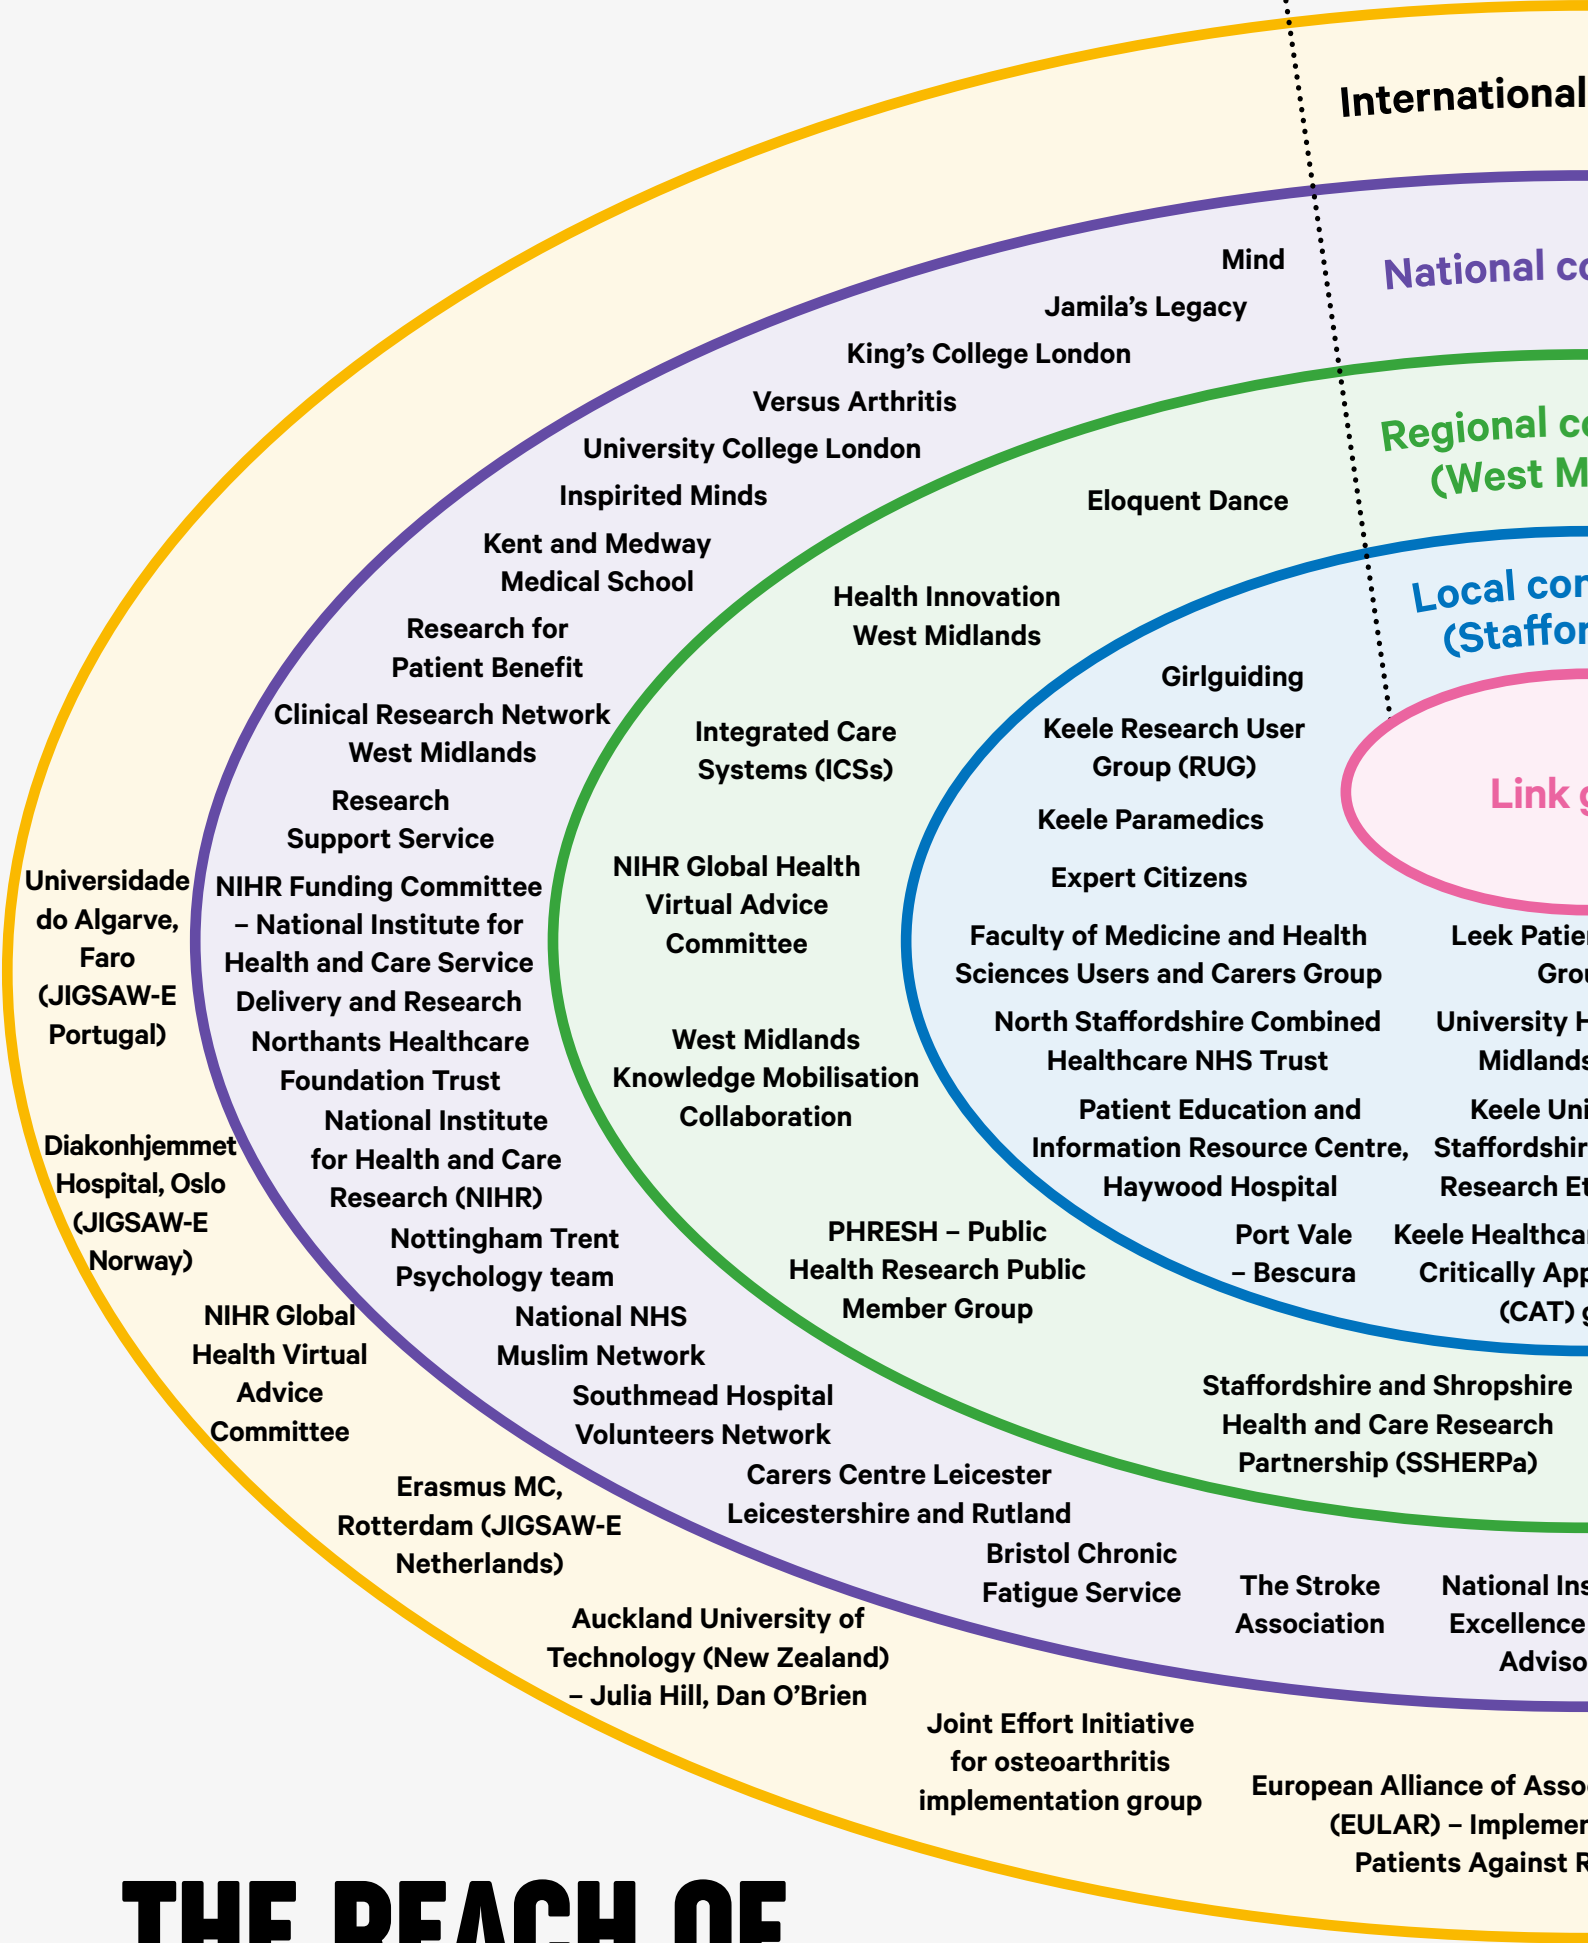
International

National co

Regional co
(West M

Local co
(Staffor

Link g

Mind

Jamila's Legacy

King's College London

Versus Arthritis

University College London

Inspirited Minds

Kent and Medway Medical School

Research for Patient Benefit

Clinical Research Network West Midlands

Research Support Service

NIHR Funding Committee – National Institute for Health and Care Service Delivery and Research

Northants Healthcare Foundation Trust

National Institute for Health and Care Research (NIHR)

Nottingham Trent Psychology team

National NHS Muslim Network

Southmead Hospital Volunteers Network

Carers Centre Leicester Leicestershire and Rutland

Bristol Chronic Fatigue Service

The Stroke Association

National Ins Excellence Adviso

Eloquent Dance

Health Innovation West Midlands

Integrated Care Systems (ICSs)

NIHR Global Health Virtual Advice Committee

West Midlands Knowledge Mobilisation Collaboration

PHRESH – Public Health Research Public Member Group

Staffordshire and Shropshire Health and Care Research Partnership (SSHERPa)

Girlguiding

Keele Research User Group (RUG)

Keele Paramedics

Expert Citizens

Faculty of Medicine and Health Sciences Users and Carers Group

North Staffordshire Combined Healthcare NHS Trust

Patient Education and Information Resource Centre, Haywood Hospital

Port Vale – Bescura

Leek Patie Grou

University H Midlands

Keele Uni Staffordshir Research Et

Keele Healthca Critically App (CAT)

Universidade do Algarve, Faro (JIGSAW-E Portugal)

Diakonhjemmet Hospital, Oslo (JIGSAW-E Norway)

NIHR Global Health Virtual Advice Committee

Erasmus MC, Rotterdam (JIGSAW-E Netherlands)

Auckland University of Technology (New Zealand) – Julia Hill, Dan O'Brien

Joint Effort Initiative for osteoarthritis implementation group

European Alliance of Asso (EULAR) – Implemen Patients Against R

THE REACH OF